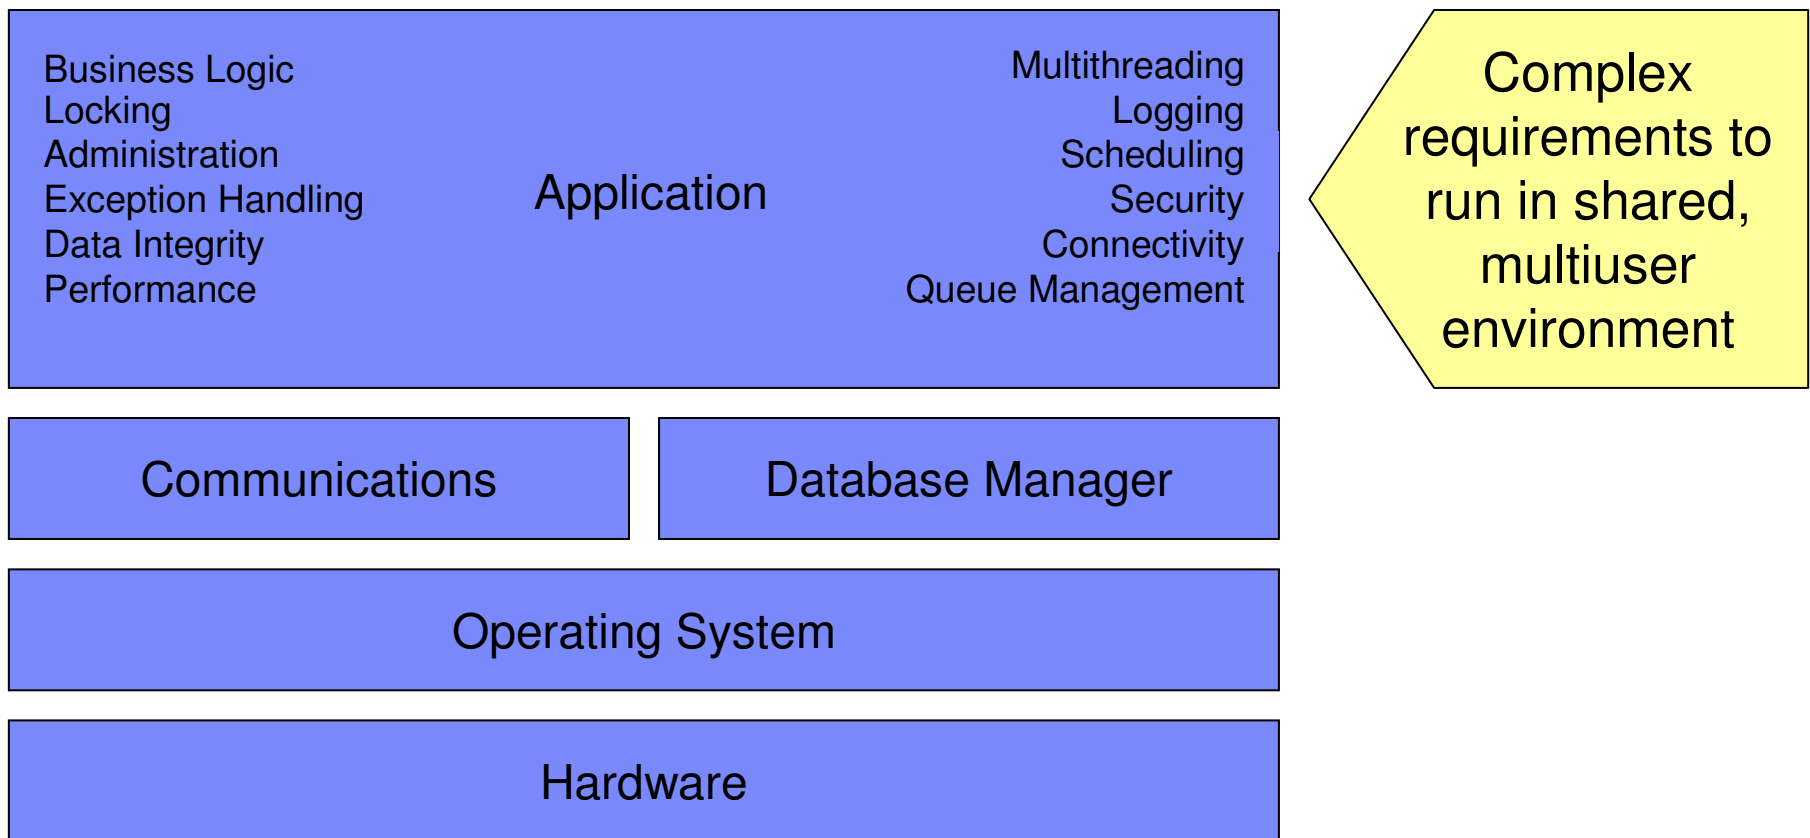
Business Logic
Locking
Administration
Exception Handling
Data Integrity
Performance

Application

Multithreading
Logging
Scheduling
Security
Connectivity
Queue Management

Complex requirements to run in shared, multiuser environment

Communications

Database Manager

Operating System

Hardware